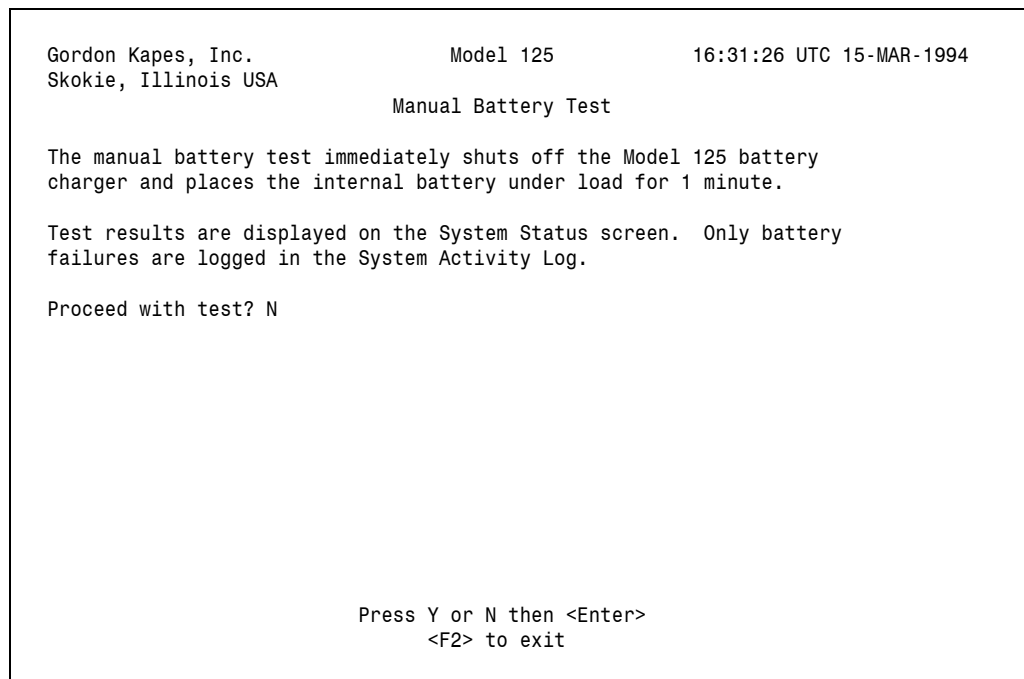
Gordon Kapes, Inc. Model 125 16:31:26 UTC 15-MAR-1994
Skokie, Illinois USA

Manual Battery Test

The manual battery test immediately shuts off the Model 125 battery charger and places the internal battery under load for 1 minute.

Test results are displayed on the System Status screen. Only battery failures are logged in the System Activity Log.

Proceed with test? N

Press Y or N then <Enter>
<F2> to exit